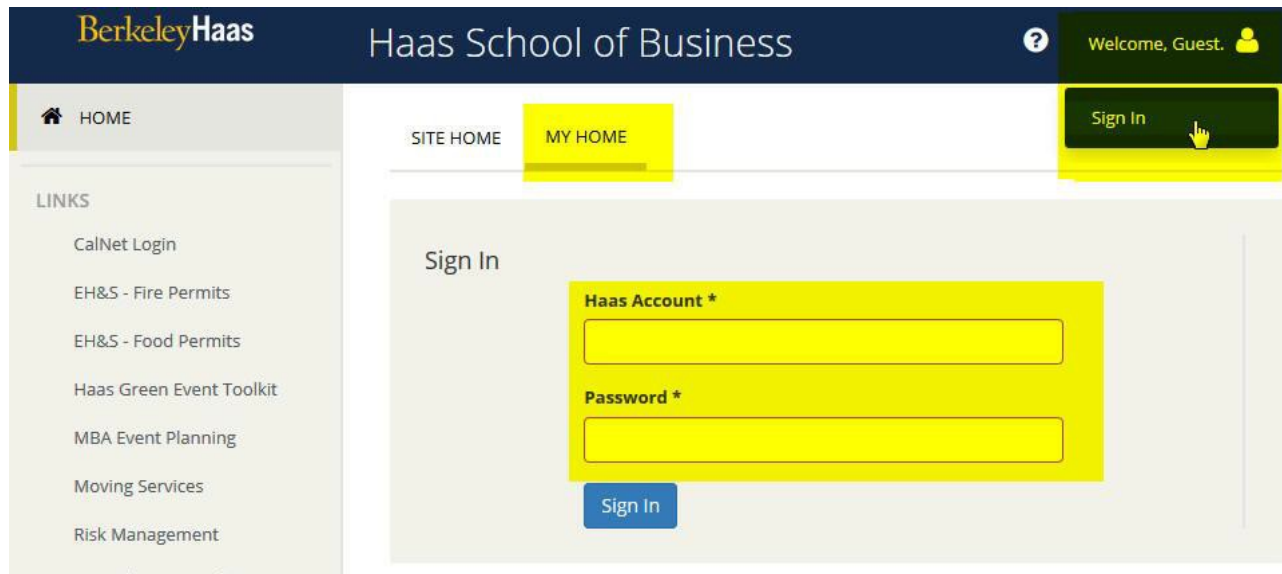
BerkeleyHaas

Haas School of Business

Welcome, Guest.

Sign In

HOME

SITE HOME

MY HOME

LINKS

CalNet Login

EH&S - Fire Permits

EH&S - Food Permits

Haas Green Event Toolkit

MBA Event Planning

Moving Services

Risk Management

Sign In

Haas Account *

Password *

Sign In